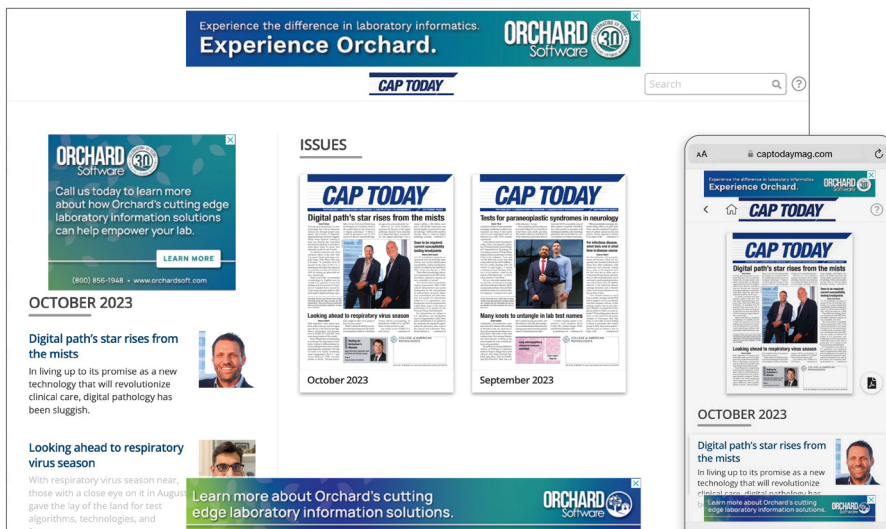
Experience the difference in laboratory informatics.
Experience Orchard.
ORCHARD Software 30

CAP TODAY

Search

?

ORCHARD Software 30
Call us today to learn more about how Orchard's cutting edge laboratory information solutions can help empower your lab.
LEARN MORE
(800) 856-1948 • www.orchardsoft.com

OCTOBER 2023

Digital path's star rises from the mists
In living up to its promise as a new technology that will revolutionize clinical care, digital pathology has been sluggish.

Looking ahead to respiratory virus season
With respiratory virus season near, those with a close eye on it in August gave the lay of the land for test algorithms, technologies, and

ISSUES

CAP TODAY
Digital path's star rises from the mists
Looking ahead to respiratory virus season
October 2023

CAP TODAY
Tests for paraneoplastic syndromes in neurology
Many knots to untangle in lab test names
September 2023

Learn more about Orchard's cutting edge laboratory information solutions.
ORCHARD Software

AA captodaymag.com
Experience the difference in laboratory informatics.
Experience Orchard.
ORCHARD
CAP TODAY
?
CAP TODAY
Digital path's star rises from the mists
Looking ahead to respiratory virus season
OCTOBER 2023
Digital path's star rises from the mists
In living up to its promise as a new technology that will revolutionize clinical care, digital pathology has
Learn more about Orchard's cutting edge laboratory information solutions.
ORCHARD